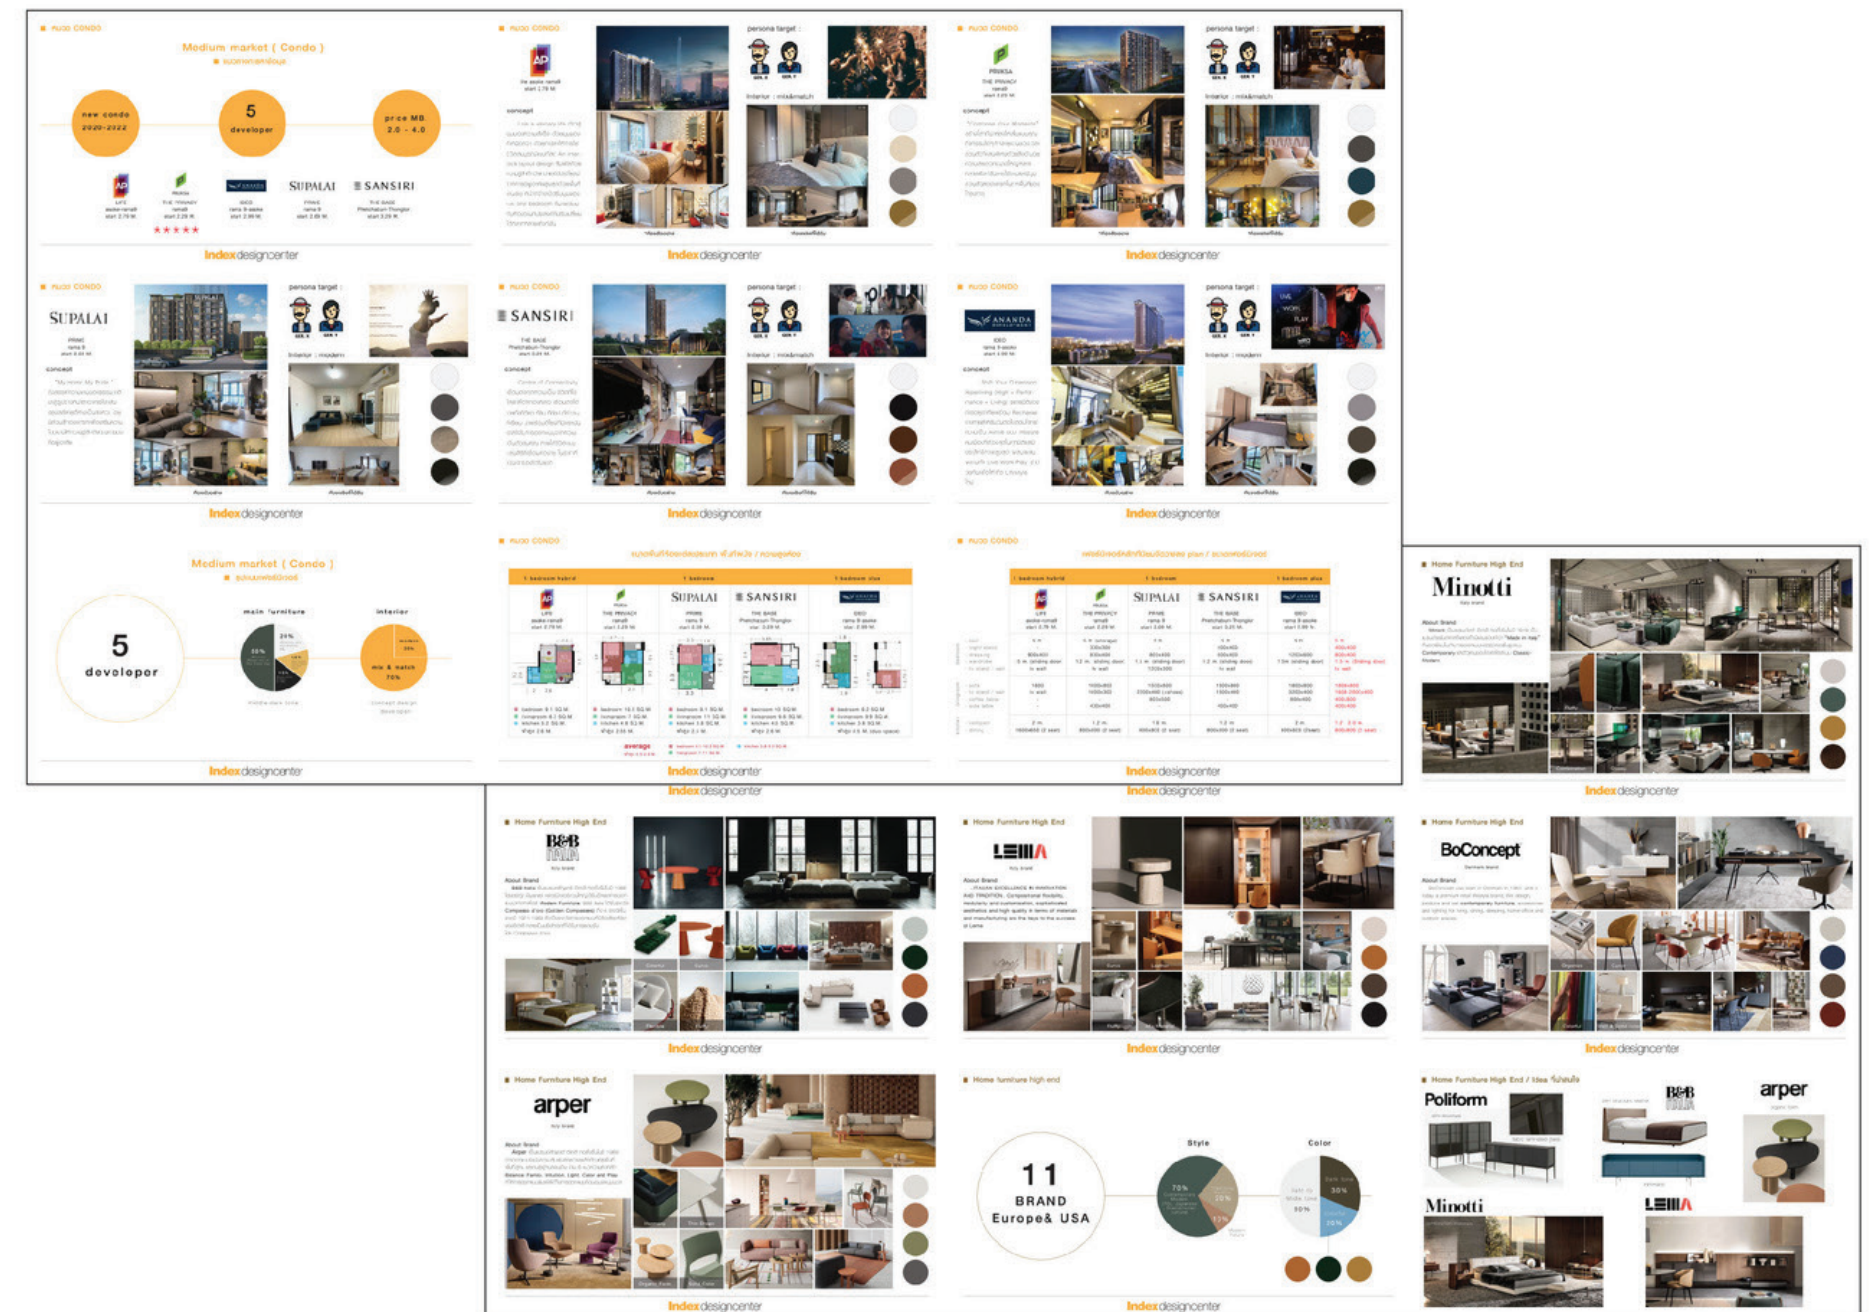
Medium market ( Condo )

new condo 2020-2022

5 developer

price MB 2.0 - 4.0

AP

SUPALAI

SANSIRI

★★★★★

Indexdesigncenter

persona target :

concept

interior : mix&match

Indexdesigncenter

PRUKSA

persona target :

concept

interior : mix&match

Indexdesigncenter

SUPALAI

persona target :

concept

interior : modern

Indexdesigncenter

SANSIRI

persona target :

concept

interior : mix&match

Indexdesigncenter

ANANDA

persona target :

concept

interior : modern

Indexdesigncenter

Medium market ( Condo )

5 devoloper

main furniture

interior

mix & match 70%

Indexdesigncenter

1 bedroom hybrid | 1 bedroom | 1 bedroom plus

SUPALAI | SANSIRI

average

Indexdesigncenter

1 bedroom hybrid | 1 bedroom | 1 bedroom plus

SUPALAI | SANSIRI

Indexdesigncenter

Home Furniture High End

Minotti

About Brand

Indexdesigncenter

Indexdesigncenter

Indexdesigncenter

Home Furniture High End

B&B ITALIA

About Brand

Indexdesigncenter

Home Furniture High End

LEMA

About Brand

Indexdesigncenter

Home Furniture High End

BoConcept

About Brand

Indexdesigncenter

Home Furniture High End

arper

About Brand

Indexdesigncenter

Home furniture high end

11 BRAND Europe& USA

Style

70%

20%

10%

Color

30%

30%

20%

Indexdesigncenter

Home Furniture High End / Idea

Poliform

B&B ITALIA

arper

Minotti

LEMA

Indexdesigncenter